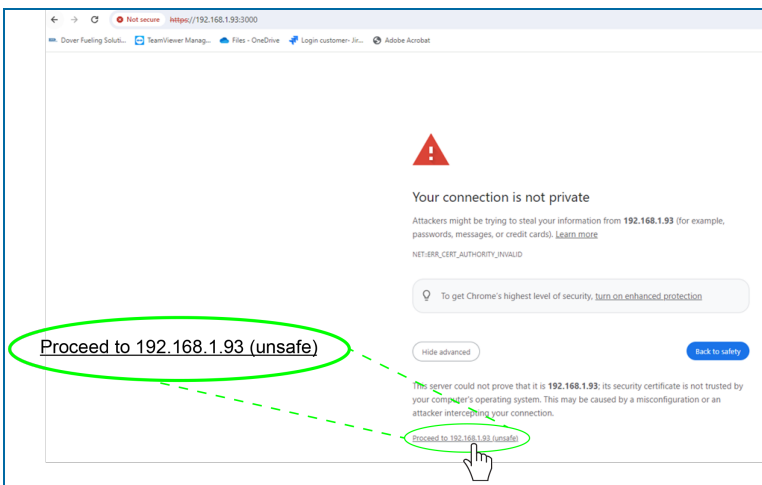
Not secure https://192.168.1.93:3000

Dover Fueling Soluti... TeamViewer Manag... Files - OneDrive Login customer- Jir... Adobe Acrobat

Your connection is not private

Attackers might be trying to steal your information from **192.168.1.93** (for example, passwords, messages, or credit cards). Learn more

NET::ERR_CERT_AUTHORITY_INVALID

To get Chrome's highest level of security, turn on enhanced protection

Proceed to 192.168.1.93 (unsafe)

Hide advanced

Back to safety

This server could not prove that it is **192.168.1.93**; its security certificate is not trusted by your computer's operating system. This may be caused by a misconfiguration or an attacker intercepting your connection.

Proceed to 192.168.1.93 (unsafe)